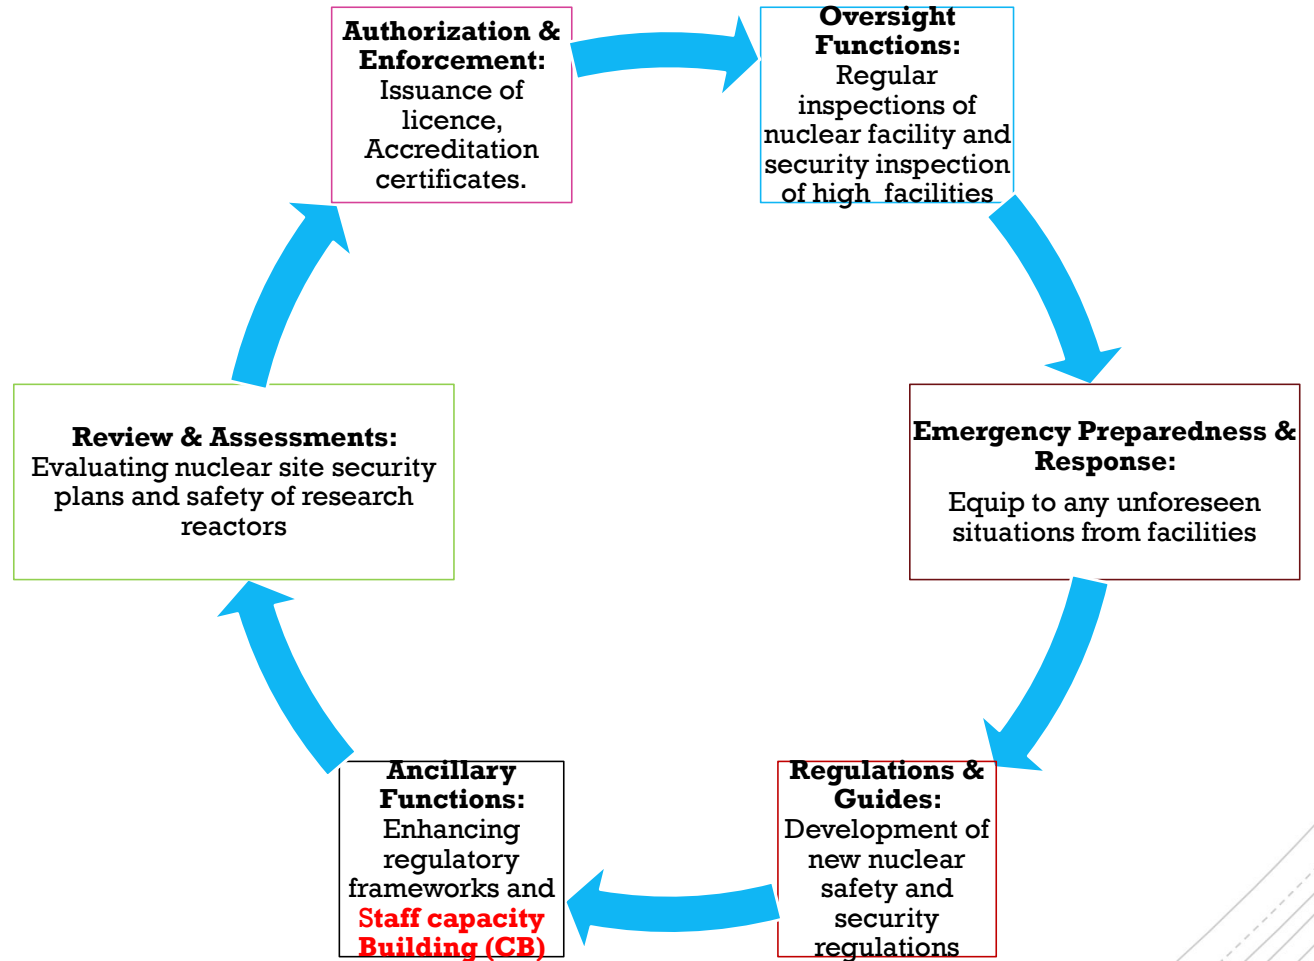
Authorization & Enforcement: Issuance of licence, Accreditation certificates.

Oversight Functions: Regular inspections of nuclear facility and security inspection of high facilities

Emergency Preparedness & Response:

Equip to any unforeseen situations from facilities

Regulations & Guides: Development of new nuclear safety and security regulations

Ancillary Functions: Enhancing regulatory frameworks and Staff capacity Building (CB)

Review & Assessments: Evaluating nuclear site security plans and safety of research reactors